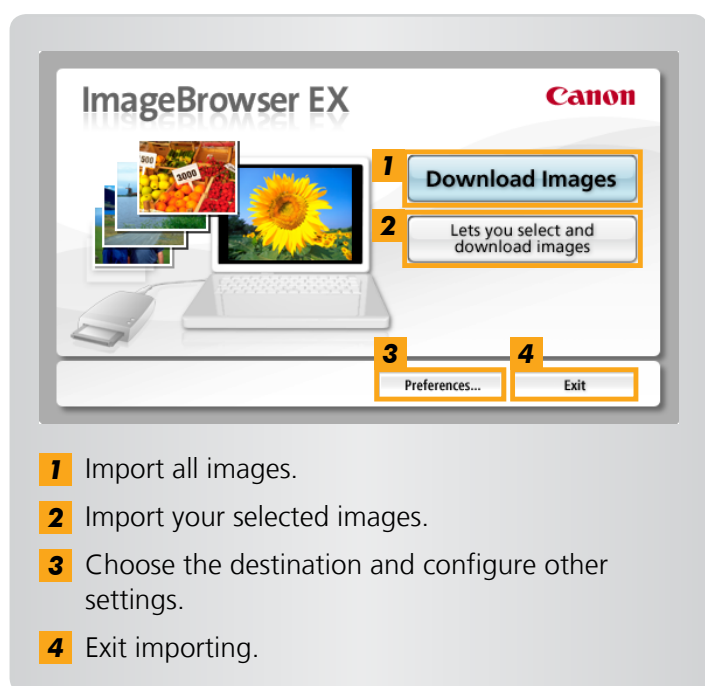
ImageBrowser EX

Canon

500

3000

1

Download Images

2

Lets you select and download images

3

Preferences...

4

Exit

1 Import all images.

2 Import your selected images.

3 Choose the destination and configure other settings.

4 Exit importing.